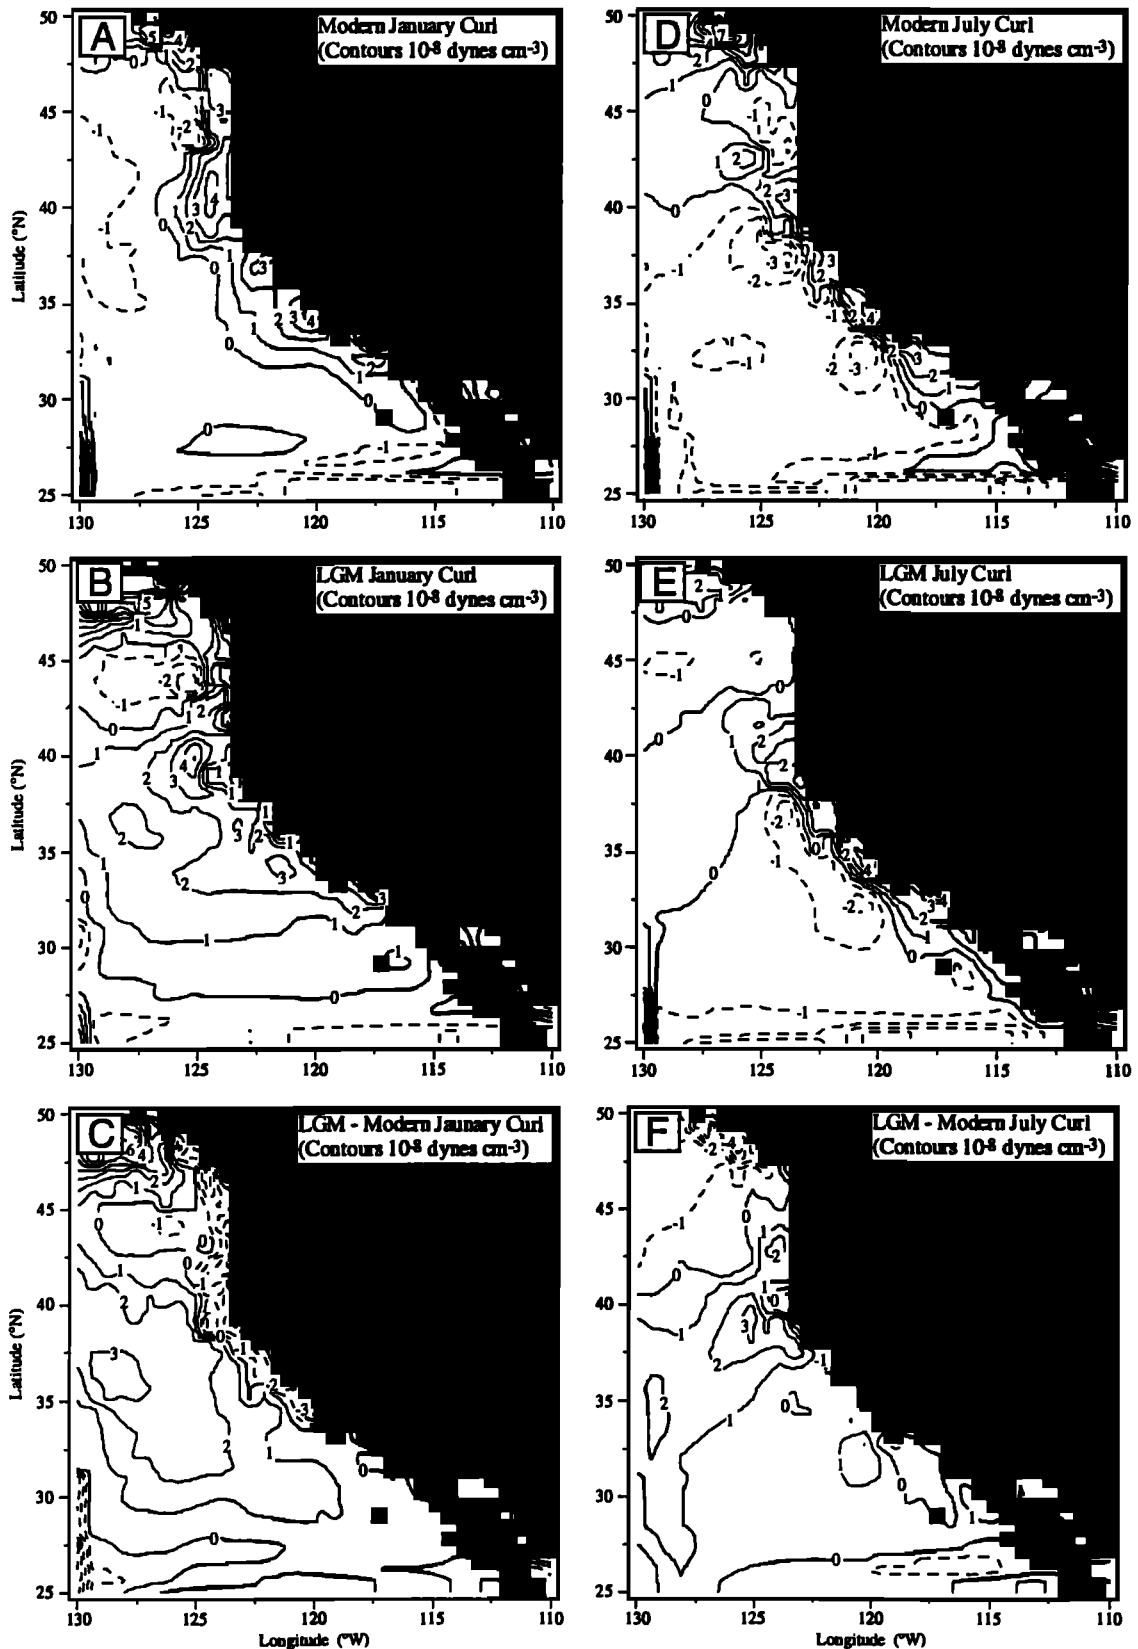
A
Modern January Curl
(Contours $10^{-8}$ dynes cm$^{-3}$)

D
Modern July Curl
(Contours $10^{-8}$ dynes cm$^{-3}$)

B
LGM January Curl
(Contours $10^{-8}$ dynes cm$^{-3}$)

E
LGM July Curl
(Contours $10^{-8}$ dynes cm$^{-3}$)

C
LGM - Modern Janaury Curl
(Contours $10^{-8}$ dynes cm$^{-3}$)

F
LGM - Modern July Curl
(Contours $10^{-8}$ dynes cm$^{-3}$)

Latitude (°N)
50 45 40 35 30 25

130 125 120 115 110

Longitude (°W)